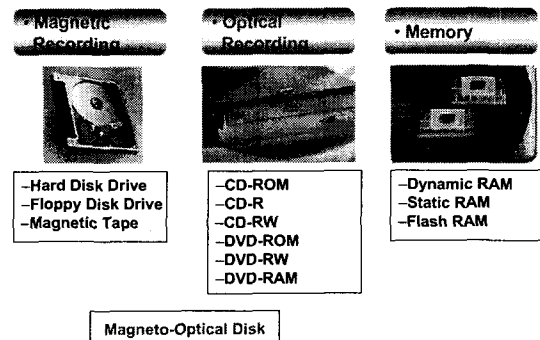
• Magnetic Recording

–Hard Disk Drive
–Floppy Disk Drive
–Magnetic Tape

• Optical Recording

–CD-ROM
–CD-R
–CD-RW
–DVD-ROM
–DVD-RW
–DVD-RAM

• Memory

–Dynamic RAM
–Static RAM
–Flash RAM

Magneto-Optical Disk